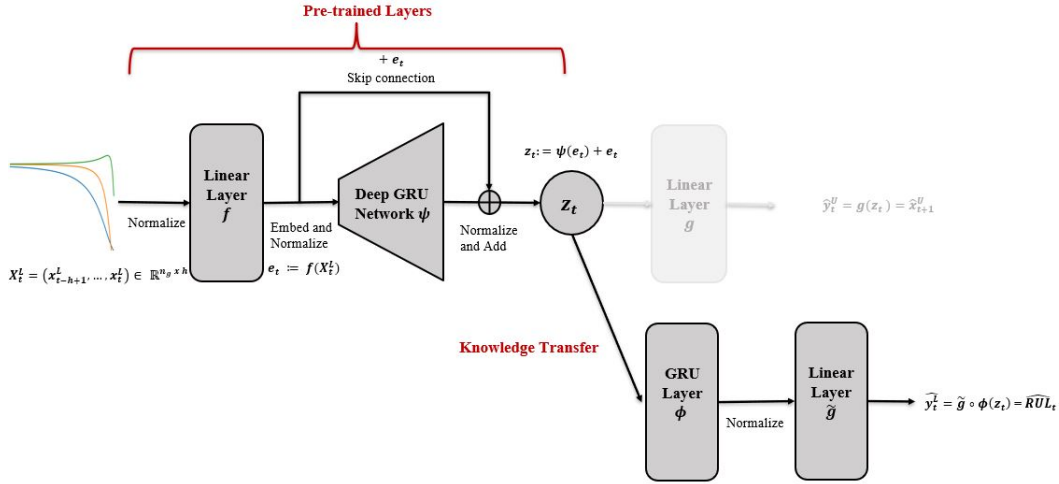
Pre-trained Layers

$+ e_t$
Skip connection

$X_t^L = (x_{t-h+1}^L, \dots, x_t^L) \in \mathbb{R}^{n_g \times h}$

Normalize

Linear Layer $f$

Embed and Normalize

$e_t := f(X_t^L)$

Deep GRU Network $\psi$

Normalize and Add

$z_t := \psi(e_t) + e_t$

$z_t$

Linear Layer $g$

$\hat{y}_t^U = g(z_t) = \hat{x}_{t+1}^U$

Knowledge Transfer

GRU Layer $\phi$

Normalize

Linear Layer $\tilde{g}$

$\hat{y}_t^L = \tilde{g} \circ \phi(z_t) = \widehat{RUL}_t$